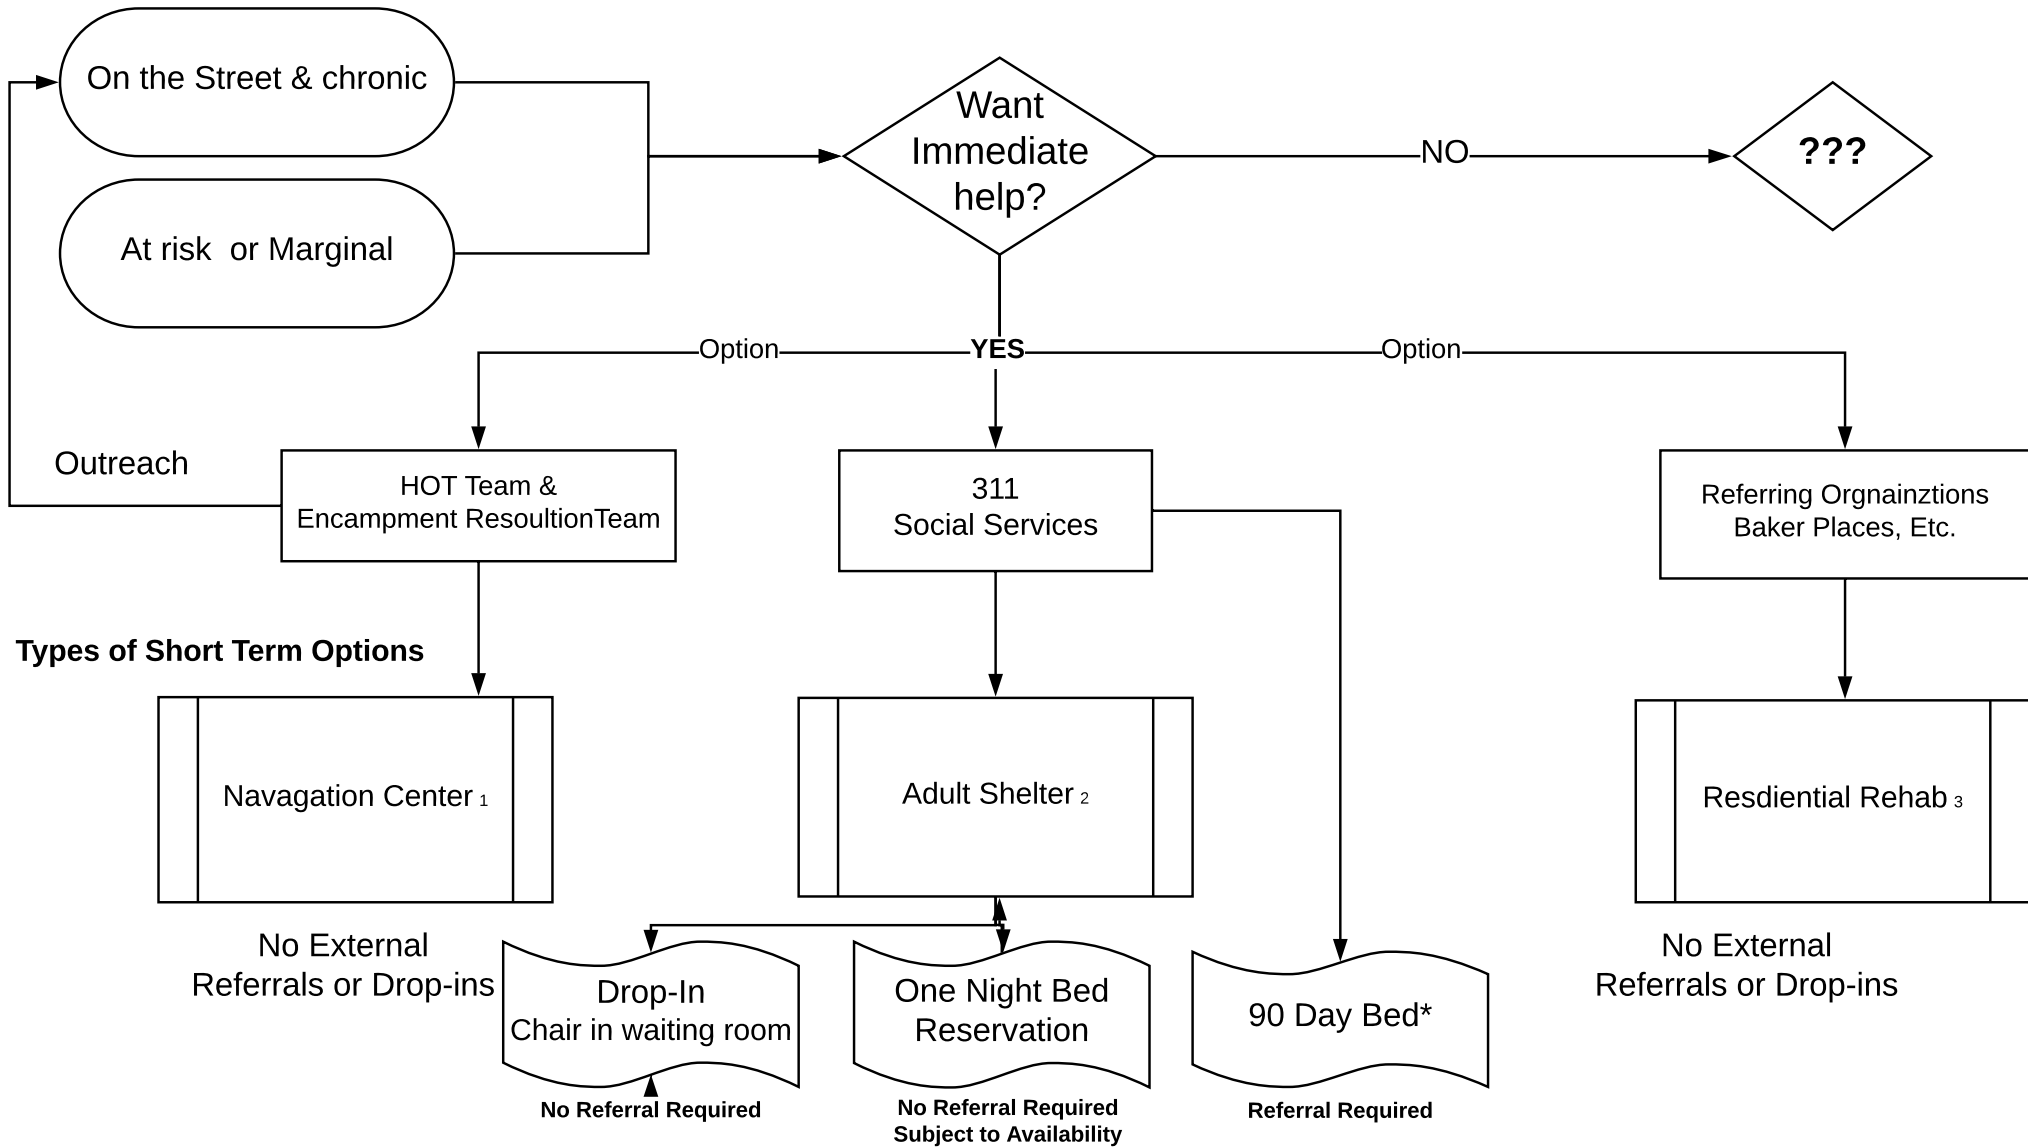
On the Street & chronic

At risk or Marginal

Want Immediate help?

NO

???

Option

YES

Option

Outreach

HOT Team & Encampment ResoultionTeam

311 Social Services

Referring Orgnainztions Baker Places, Etc.

Types of Short Term Options

Navagation Center $_1$

Adult Shelter $_2$

Resdiential Rehab $_3$

No External Referrals or Drop-ins

Drop-In Chair in waiting room

No Referral Required

One Night Bed Reservation

No Referral Required Subject to Availability

90 Day Bed*

Referral Required

No External Referrals or Drop-ins